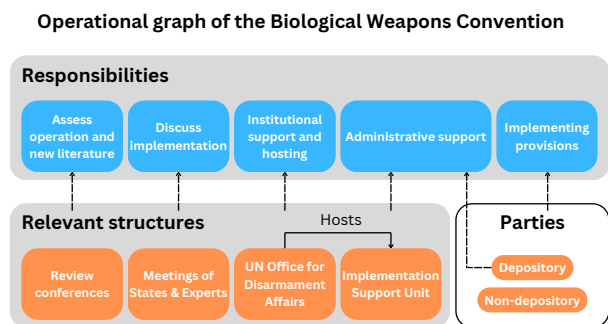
Operational graph of the Biological Weapons Convention

Responsibilities

Assess operation and new literature

Discuss implementation

Institutional support and hosting

Administrative support

Implementing provisions

Relevant structures

Hosts

Review conferences

Meetings of States & Experts

UN Office for Disarmament Affairs

Implementation Support Unit

Parties

Depository

Non-depository